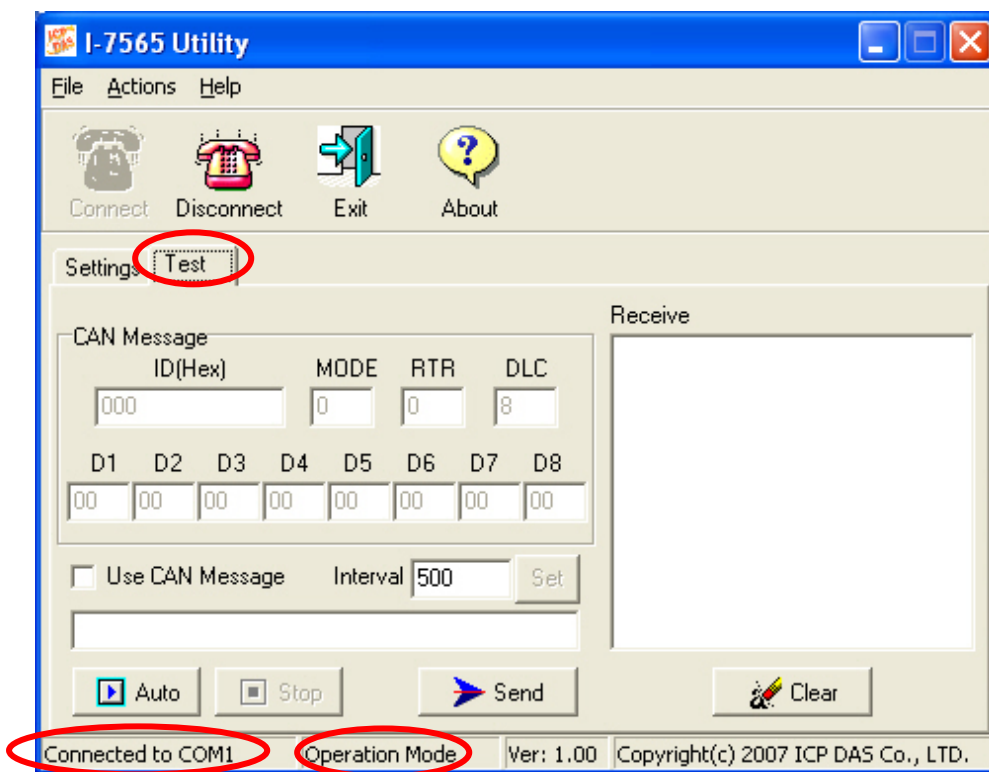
ICP DAS I-7565 Utility

File Actions Help

Connect Disconnect Exit About

Settings Test

CAN Message
ID(Hex) MODE RTR DLC
000 0 0 8

D1 D2 D3 D4 D5 D6 D7 D8
00 00 00 00 00 00 00 00

Use CAN Message Interval 500 Set

Auto Stop Send

Receive

Clear

Connected to COM1 Operation Mode Ver: 1.00 Copyright(c) 2007 ICP DAS Co., LTD.